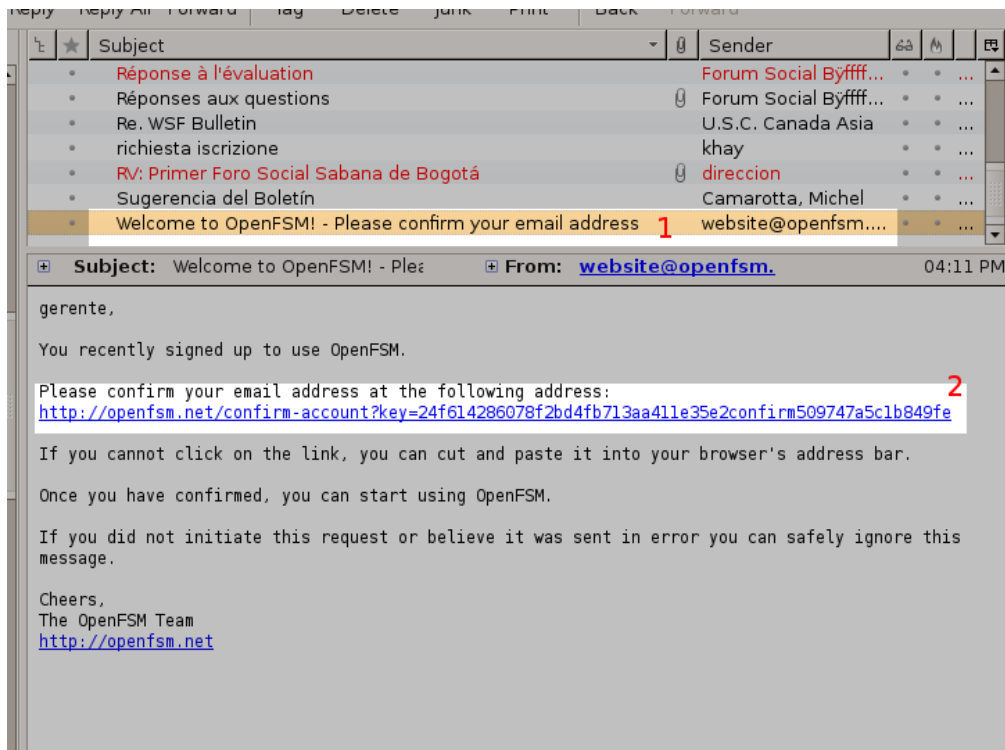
Reply Reply All Forward Tag Delete Junk Print Back Forward

| | | Subject | | Sender | | | |
|---|---|---|---|---|---|---|---|
| | • | Réponse à l'évaluation | | Forum Social Bÿffff... | • | • | ... |
| | • | Réponses aux questions | | Forum Social Bÿffff... | • | • | ... |
| | • | Re. WSF Bulletin | | U.S.C. Canada Asia | • | • | ... |
| | • | richiesta iscrizione | | khay | • | • | ... |
| | • | RV: Primer Foro Social Sabana de Bogotá | | direccion | • | • | ... |
| | • | Sugerencia del Boletín | | Camarotta, Michel | • | • | ... |
| | • | Welcome to OpenFSM! - Please confirm your email address 1 | | website@openfsm.... | • | • | ... |

Subject: Welcome to OpenFSM! - Plea From: website@openfsm. 04:11 PM

gerente,

You recently signed up to use OpenFSM.

Please confirm your email address at the following address: 2
http://openfsm.net/confirm-account?key=24f614286078f2bd4fb713aa411e35e2confirm509747a5c1b849fe

If you cannot click on the link, you can cut and paste it into your browser's address bar.

Once you have confirmed, you can start using OpenFSM.

If you did not initiate this request or believe it was sent in error you can safely ignore this message.

Cheers,
The OpenFSM Team
http://openfsm.net